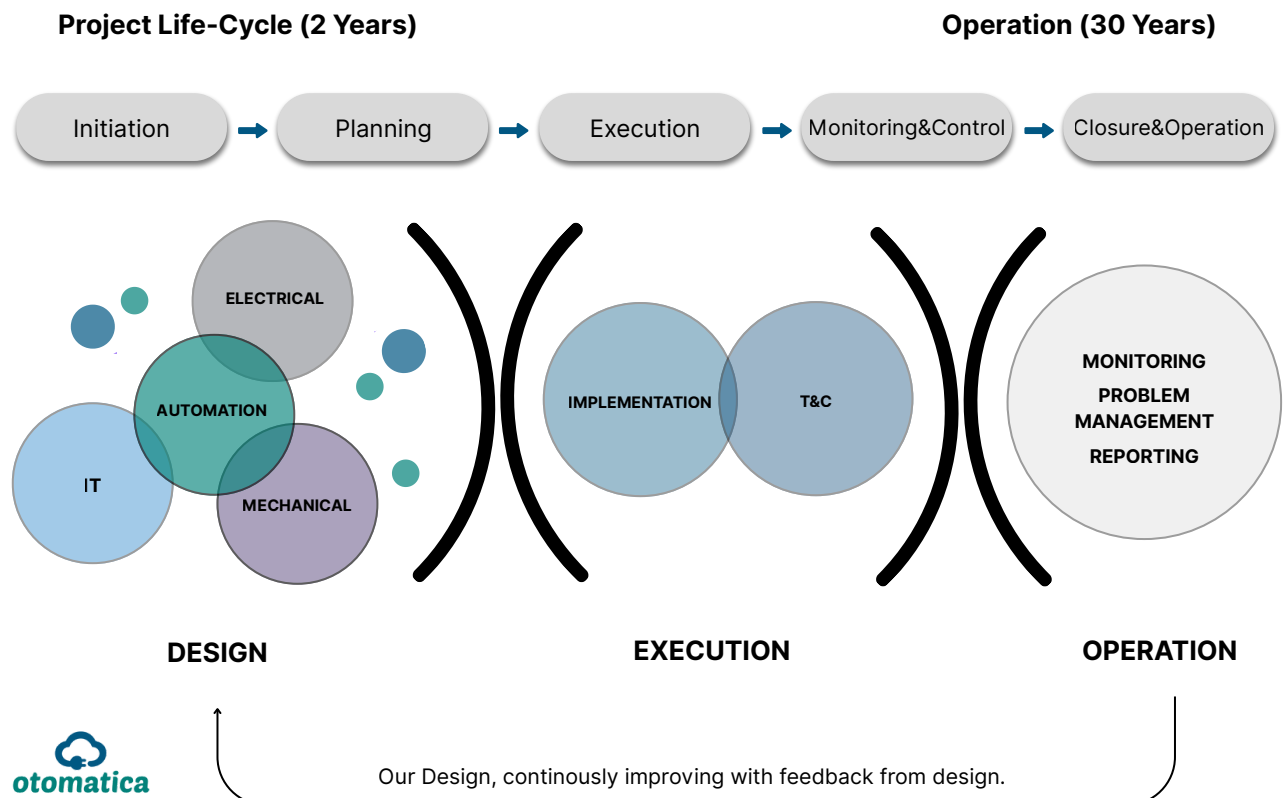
Project Life-Cycle (2 Years)

Operation (30 Years)

Initiation

Planning

Execution

Monitoring&Control

Closure&Operation

ELECTRICAL

AUTOMATION

IT

MECHANICAL

IMPLEMENTATION

T&C

MONITORING

PROBLEM MANAGEMENT

REPORTING

DESIGN

EXECUTION

OPERATION

otomatica

Our Design, continously improving with feedback from design.